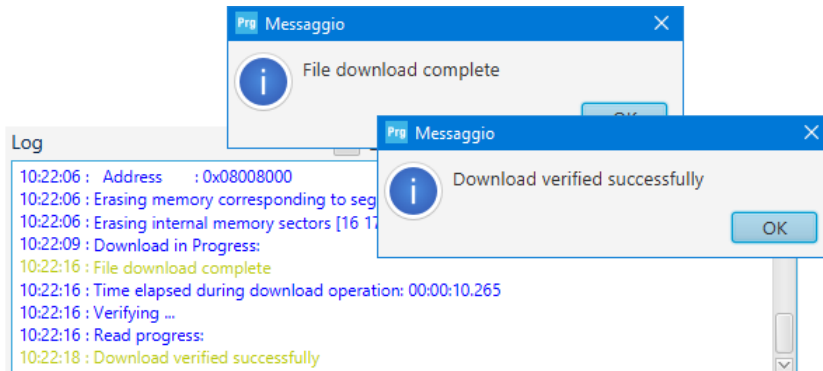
Prg Messaggio

File download complete

OK

Log

10:22:06 : Address : 0x08008000
10:22:06 : Erasing memory corresponding to seg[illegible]
10:22:06 : Erasing internal memory sectors [16 17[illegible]
10:22:09 : Download in Progress:
10:22:16 : File download complete
10:22:16 : Time elapsed during download operation: 00:00:10.265
10:22:16 : Verifying ...
10:22:16 : Read progress:
10:22:18 : Download verified successfully

Prg Messaggio

Download verified successfully

OK